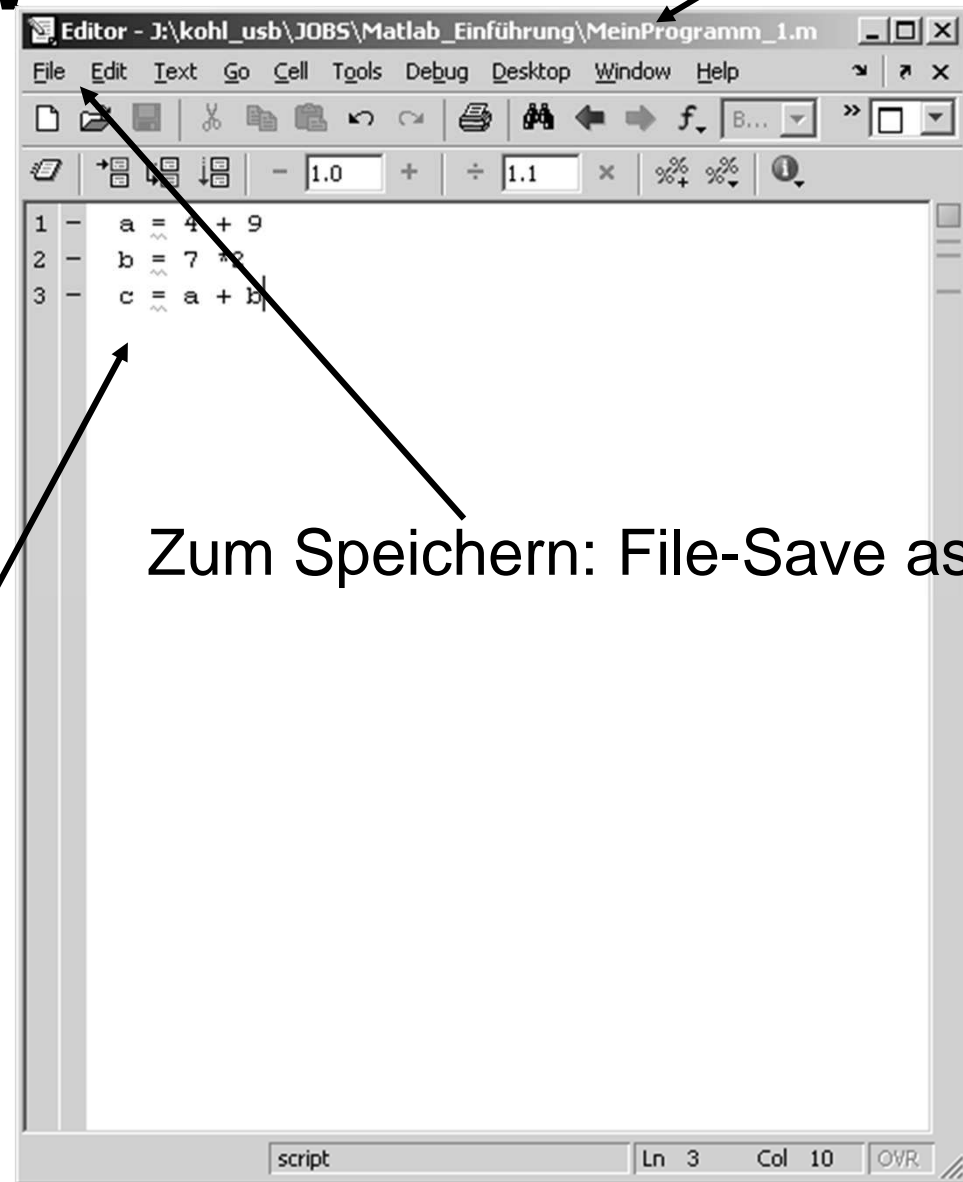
Editor - J:\kohl_usb\JOBS\Matlab_Einführung\MeinProgramm_1.m

File Edit Text Go Cell Tools Debug Desktop Window Help

B...

− 1.0 + ÷ 1.1 ×

1 − a = 4 + 9
2 − b = 7 *2
3 − c = a + b

Zum Speichern: File-Save as

script Ln 3 Col 10 OVR